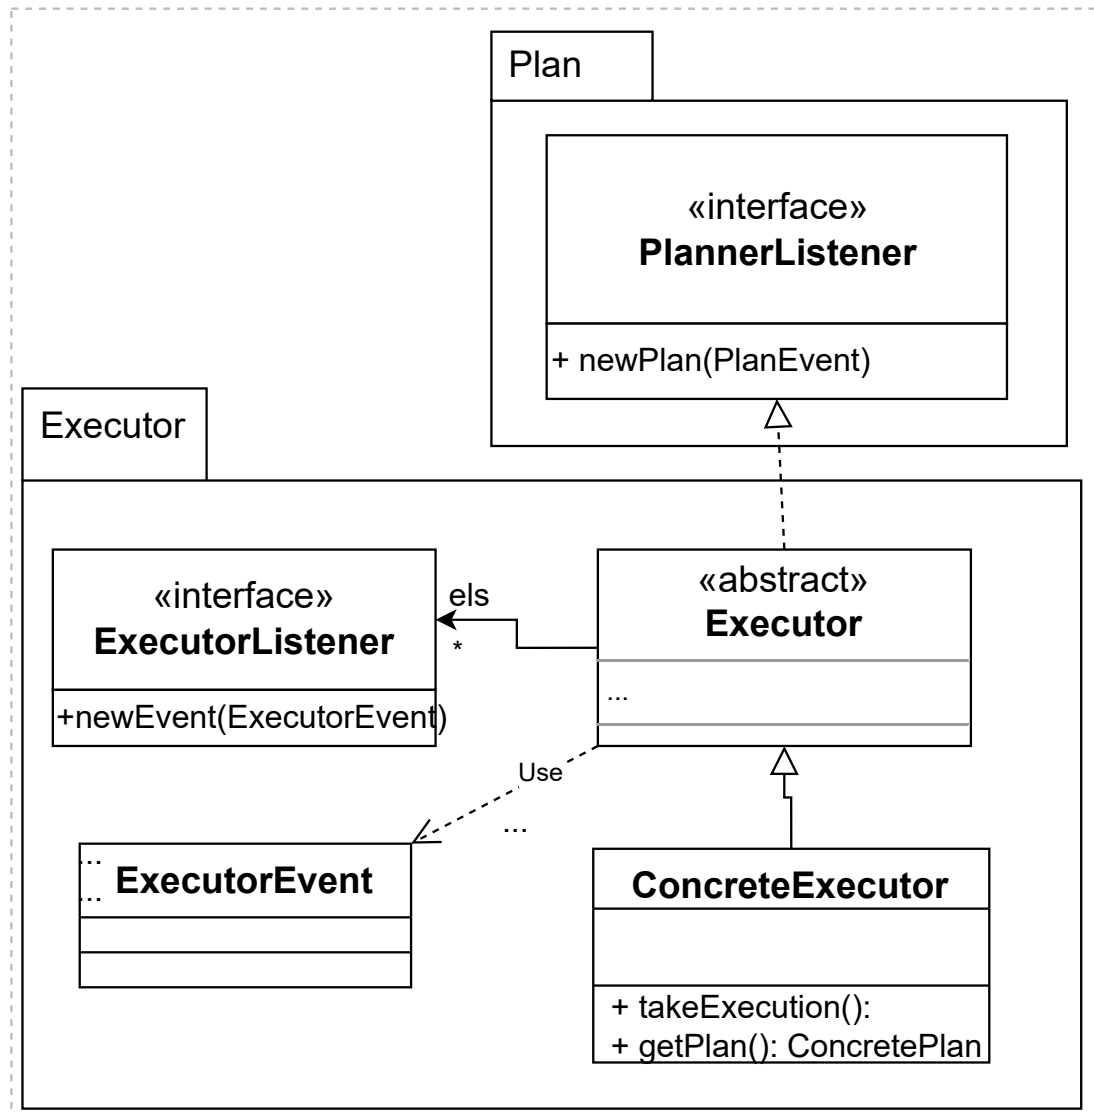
Plan

«interface»
PlannerListener

+ newPlan(PlanEvent)

Executor

«interface»
ExecutorListener

+newEvent(ExecutorEvent)

els
*

«abstract»
Executor

...

Use

...

...
...
ExecutorEvent

ConcreteExecutor

+ takeExecution():
+ getPlan(): ConcretePlan